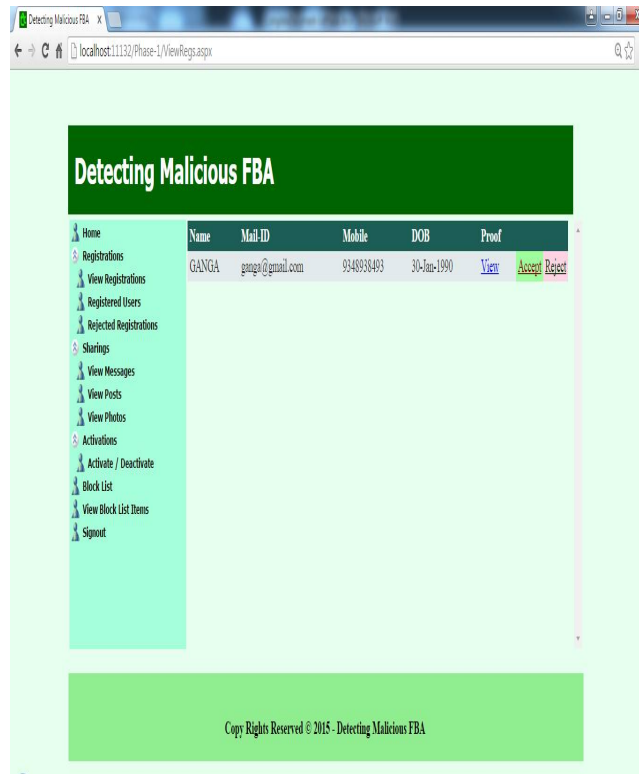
Detecting Malicious FBA ×

localhost:11132/Phase-1/ViewRegs.aspx

Detecting Malicious FBA

Home
Registrations
View Registrations
Registered Users
Rejected Registrations
Sharings
View Messages
View Posts
View Photos
Activations
Activate / Deactivate
Block List
View Block List Items
Signout

| Name | Mail-ID | Mobile | DOB | Proof | | |
|---|---|---|---|---|---|---|
| GANGA | ganga@gmail.com | 9348938493 | 30-Jan-1990 | View | Accept | Reject |

Copy Rights Reserved © 2015 - Detecting Malicious FBA